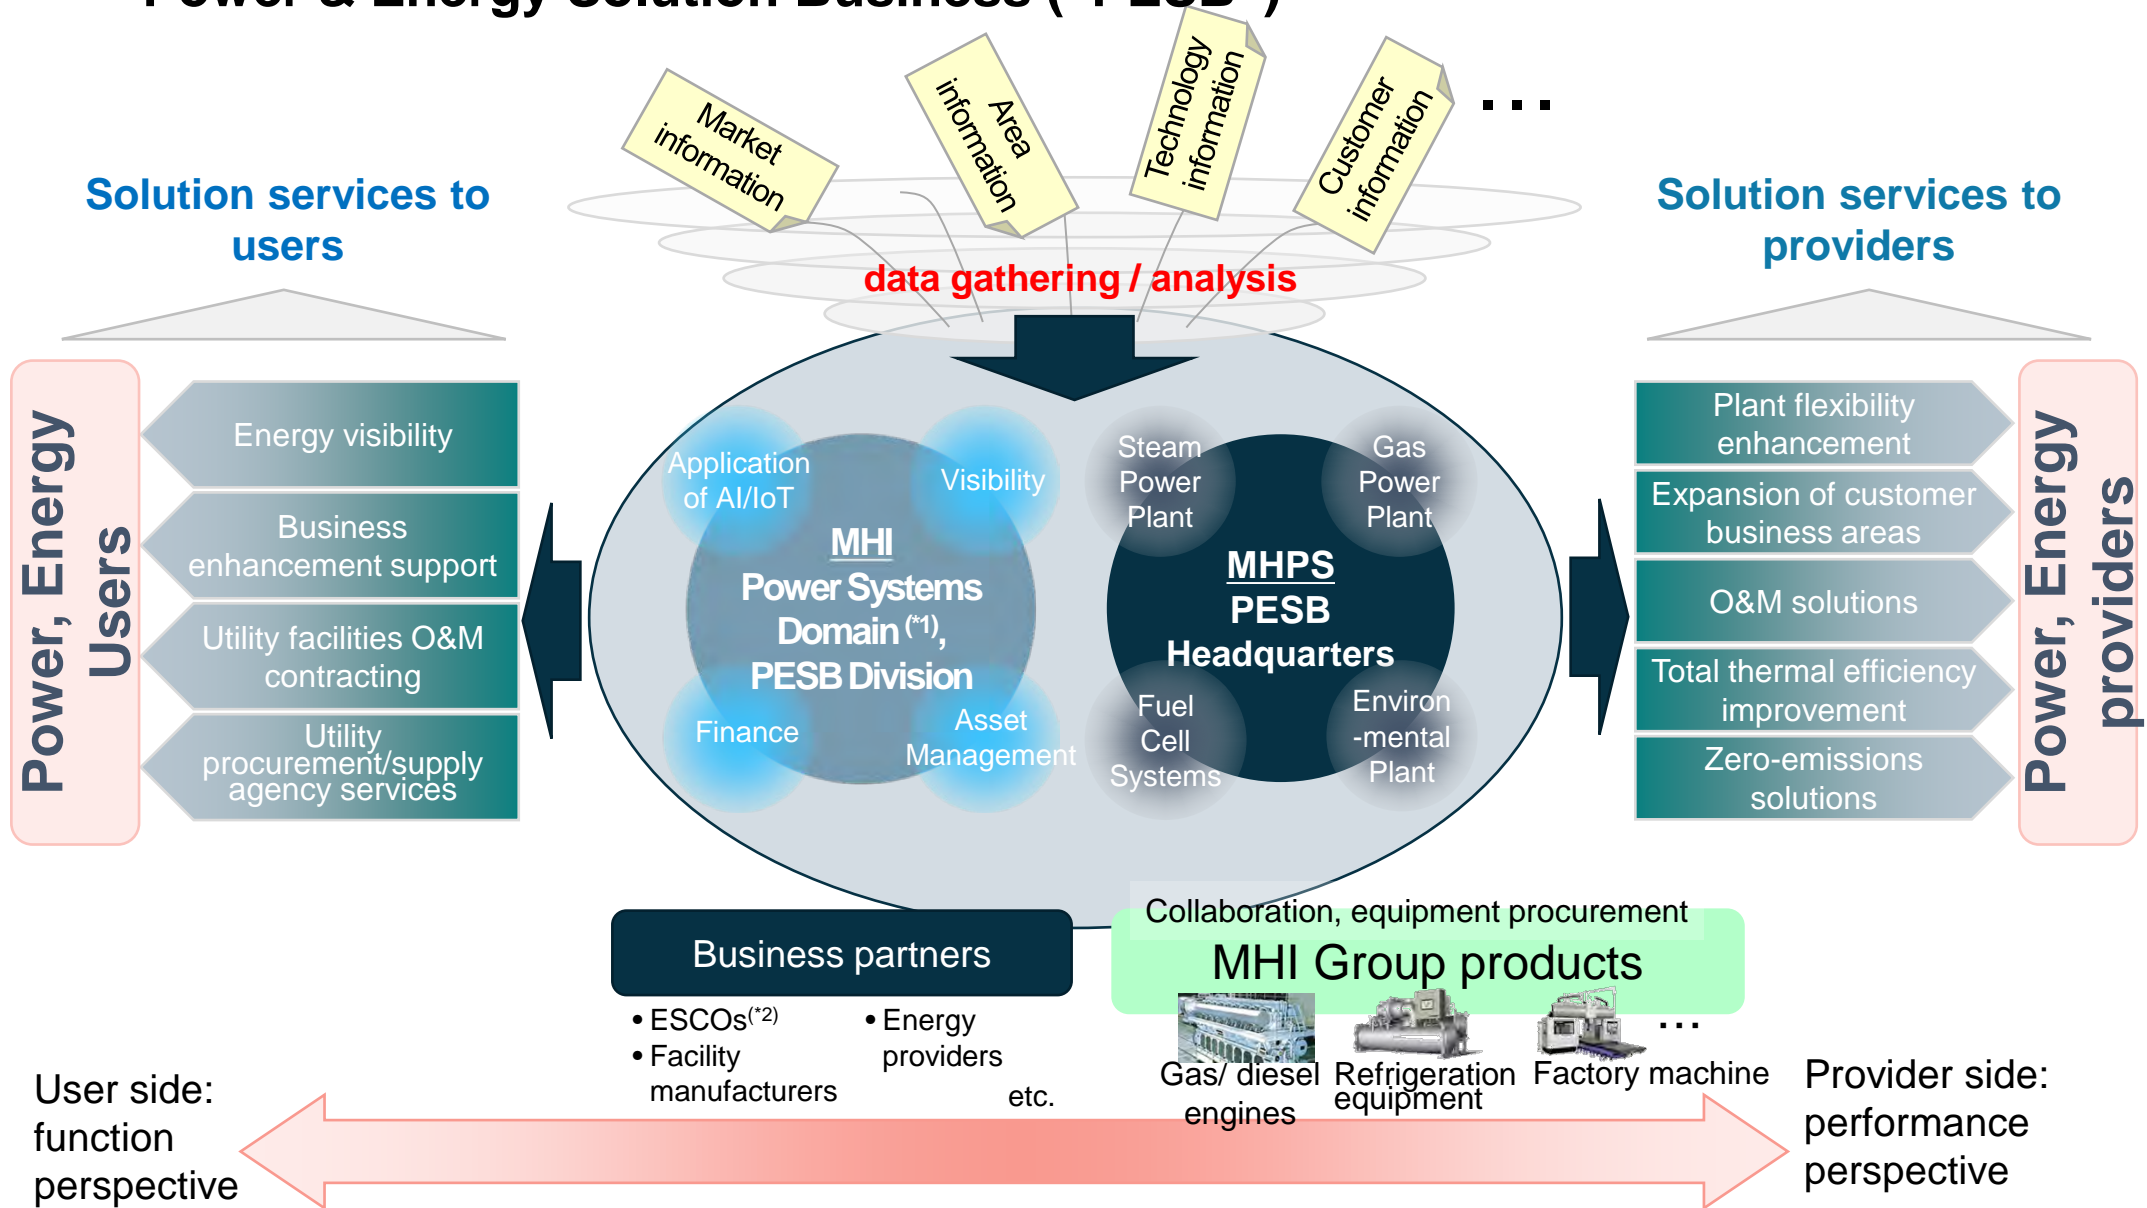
Market information

Area information

Technology information

Customer information

…

Solution services to users

Solution services to providers

data gathering / analysis

Power, Energy Users

Energy visibility

Business enhancement support

Utility facilities O&M contracting

Utility procurement/supply agency services

Application of AI/IoT

Visibility

MHI Power Systems Domain $^{(*1)}$, PESB Division

Finance

Asset Management

Steam Power Plant

Gas Power Plant

MHPS PESB Headquarters

Fuel Cell Systems

Environ-mental Plant

Plant flexibility enhancement

Expansion of customer business areas

O&M solutions

Total thermal efficiency improvement

Zero-emissions solutions

Power, Energy providers

Business partners

• ESCOs$^{(*2)}$
• Facility manufacturers

• Energy providers

etc.

Collaboration, equipment procurement

MHI Group products

Gas/ diesel engines

Refrigeration equipment

Factory machine

…

User side: function perspective

Provider side: performance perspective